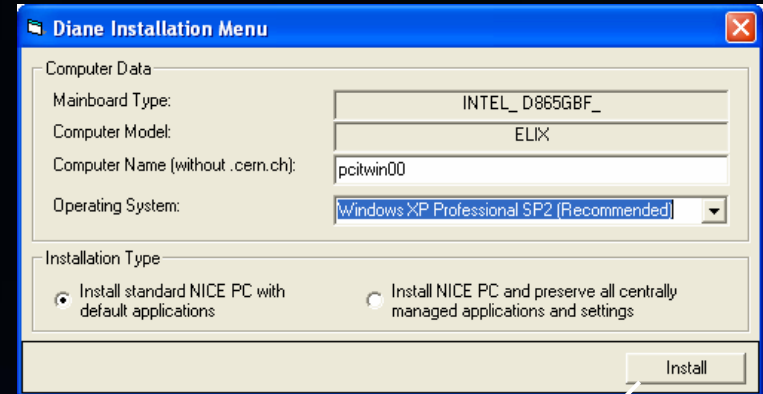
Diane Installation Menu

Computer Data

Mainboard Type: INTEL_ D865GBF_

Computer Model: ELIX

Computer Name (without .cern.ch): pcitwin00

Operating System: Windows XP Professional SP2 (Recommended)

Installation Type

Install standard NICE PC with default applications

Install NICE PC and preserve all centrally managed applications and settings

Install